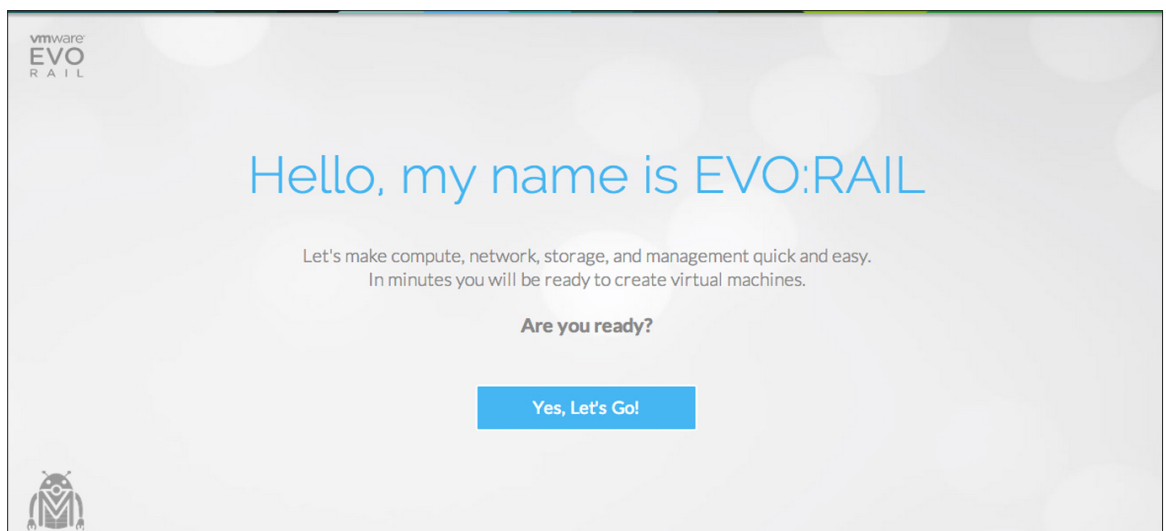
vmware EVO RAIL

Hello, my name is EVO:RAIL

Let's make compute, network, storage, and management quick and easy. In minutes you will be ready to create virtual machines.

Are you ready?

Yes, Let's Go!